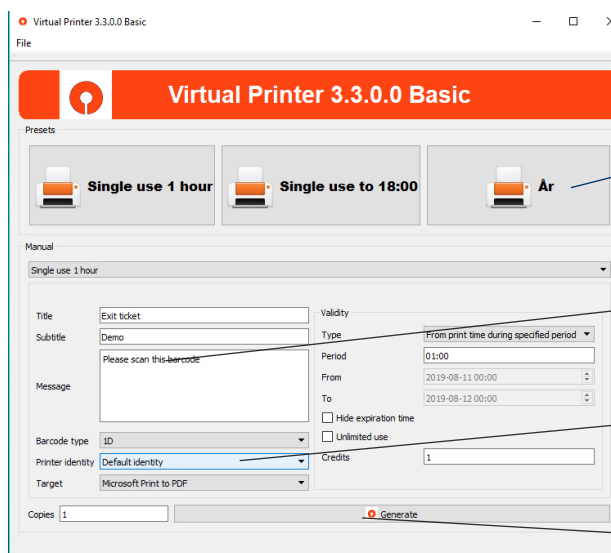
Virtual Printer 3.3.0.0 Basic

File

Virtual Printer 3.3.0.0 Basic

Presets

Single use 1 hour

Single use to 18:00

År

Manual

Single use 1 hour

Title
Exit ticket

Subtitle
Demo

Message
Please scan this barcode

Barcode type
1D

Printer identity
Default identity

Target
Microsoft Print to PDF

Validity

Type
From print time during specified period

Period
01:00

From
2019-08-11 00:00

To
2019-08-12 00:00

Hide expiration time

Unlimited use

Credits
1

Copies
1

Generate